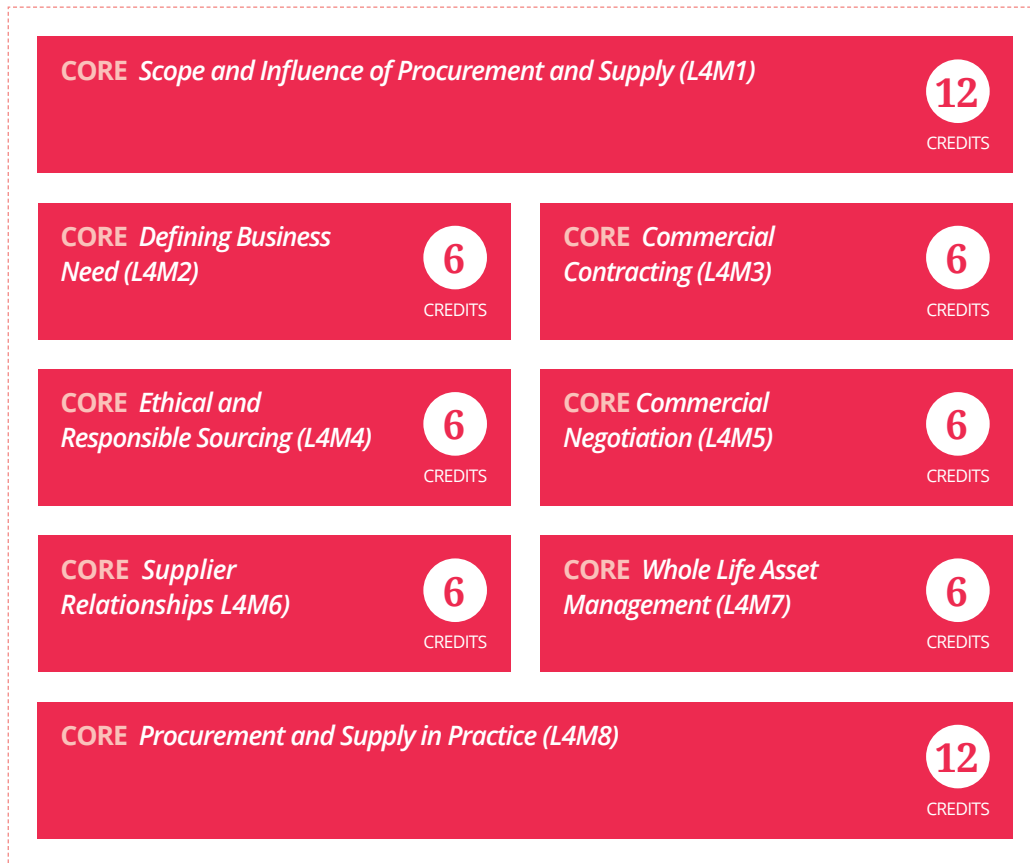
CORE Scope and Influence of Procurement and Supply (L4M1)

12
CREDITS

CORE Defining Business Need (L4M2)

6
CREDITS

CORE Commercial Contracting (L4M3)

6
CREDITS

CORE Ethical and Responsible Sourcing (L4M4)

6
CREDITS

CORE Commercial Negotiation (L4M5)

6
CREDITS

CORE Supplier Relationships L4M6)

6
CREDITS

CORE Whole Life Asset Management (L4M7)

6
CREDITS

CORE Procurement and Supply in Practice (L4M8)

12
CREDITS